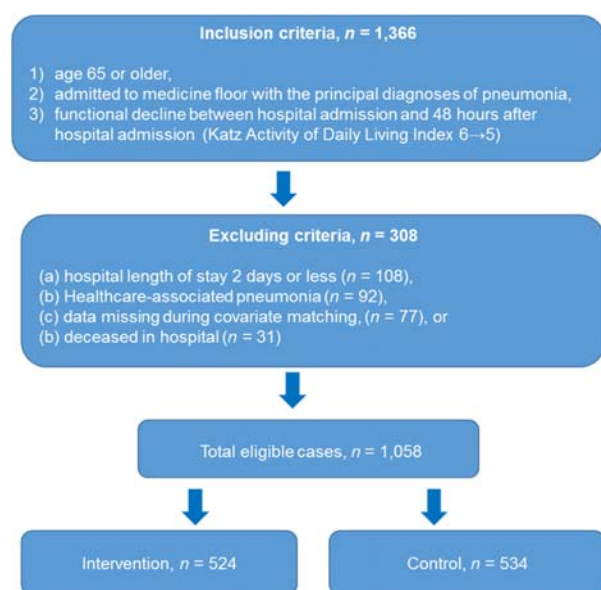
Inclusion criteria, $n$ = 1,366

1) age 65 or older,
2) admitted to medicine floor with the principal diagnoses of pneumonia,
3) functional decline between hospital admission and 48 hours after hospital admission (Katz Activity of Daily Living Index 6→5)

Excluding criteria, $n$ = 308

(a) hospital length of stay 2 days or less ($n$ = 108),
(b) Healthcare-associated pneumonia ($n$ = 92),
(c) data missing during covariate matching, ($n$ = 77), or
(b) deceased in hospital ($n$ = 31)

Total eligible cases, $n$ = 1,058

Intervention, $n$ = 524

Control, $n$ = 534